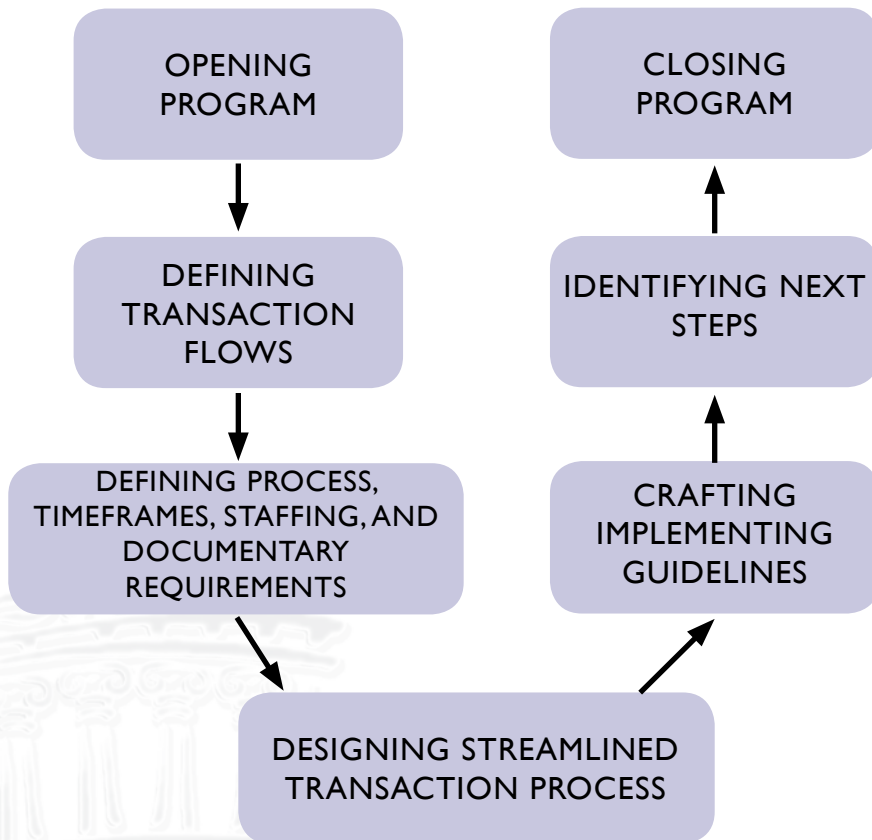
OPENING PROGRAM

DEFINING TRANSACTION FLOWS

DEFINING PROCESS, TIMEFRAMES, STAFFING, AND DOCUMENTARY REQUIREMENTS

DESIGNING STREAMLINED TRANSACTION PROCESS

CRAFTING IMPLEMENTING GUIDELINES

IDENTIFYING NEXT STEPS

CLOSING PROGRAM